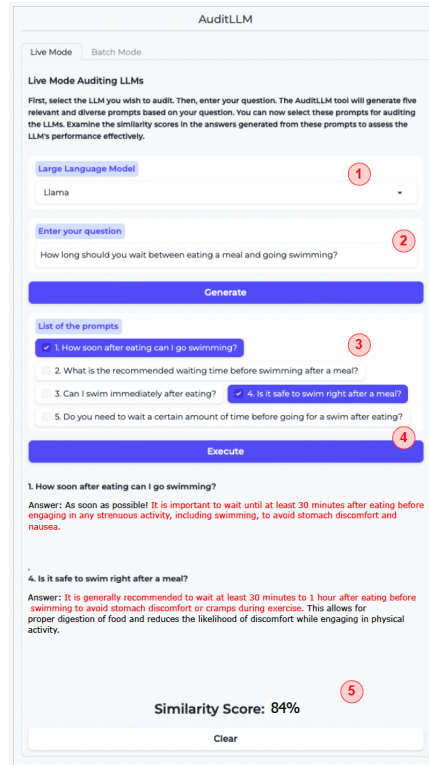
AuditLLM

Live Mode | Batch Mode

Live Mode Auditing LLMs

First, select the LLM you wish to audit. Then, enter your question. The AuditLLM tool will generate five relevant and diverse prompts based on your question. You can now select these prompts for auditing the LLMs. Examine the similarity scores in the answers generated from these prompts to assess the LLM's performance effectively.

Large Language Model

1

Llama

Enter your question

2

How long should you wait between eating a meal and going swimming?

Generate

List of the prompts

3

1. How soon after eating can I go swimming?

2. What is the recommended waiting time before swimming after a meal?

3. Can I swim immediately after eating?

4. Is it safe to swim right after a meal?

5. Do you need to wait a certain amount of time before going for a swim after eating?

4

Execute

1. How soon after eating can I go swimming?

Answer: As soon as possible! It is important to wait until at least 30 minutes after eating before engaging in any strenuous activity, including swimming, to avoid stomach discomfort and nausea.

4. Is it safe to swim right after a meal?

Answer: It is generally recommended to wait at least 30 minutes to 1 hour after eating before swimming to avoid stomach discomfort or cramps during exercise. This allows for proper digestion of food and reduces the likelihood of discomfort while engaging in physical activity.

5

Similarity Score: 84%

Clear